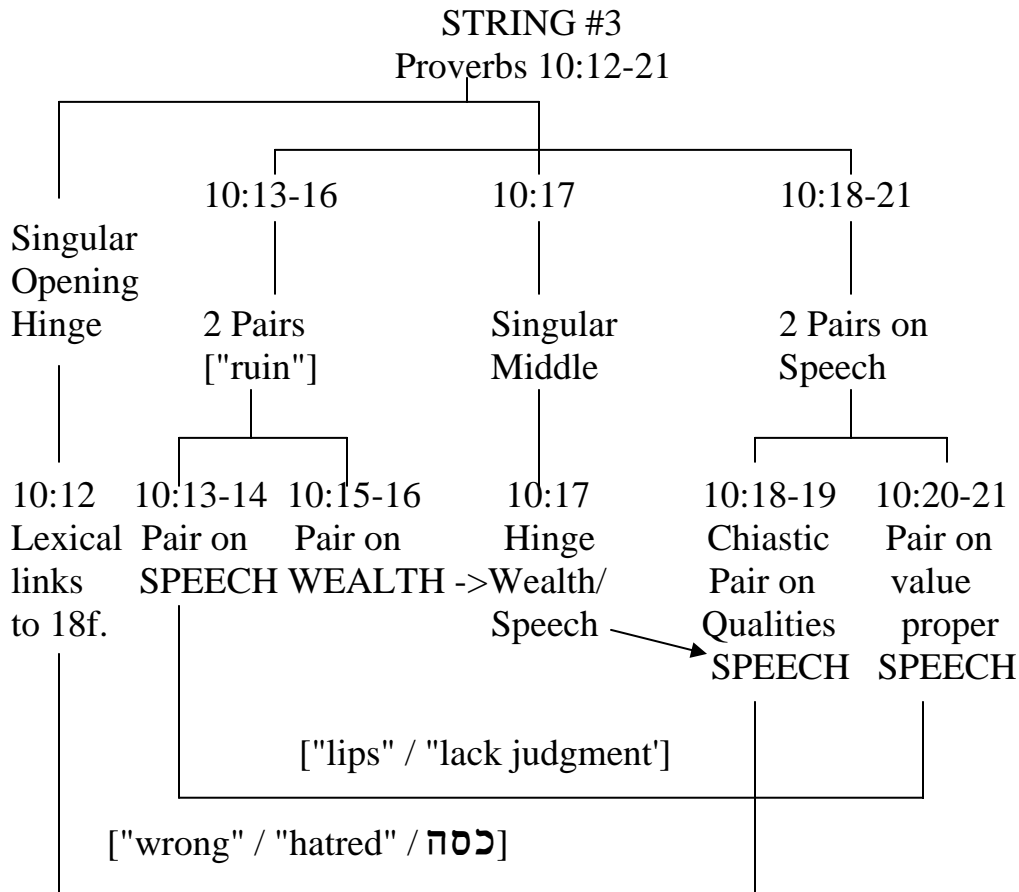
STRING #3
Proverbs 10:12-21

10:13-16
10:17
10:18-21

Singular Opening Hinge

2 Pairs ["ruin"]

Singular Middle

2 Pairs on Speech

10:12 Lexical links to 18f.

10:13-14 Pair on SPEECH

10:15-16 Pair on WEALTH

10:17 Hinge ->Wealth/ Speech

10:18-19 Chiastic Pair on Qualities SPEECH

10:20-21 Pair on value proper SPEECH

["lips" / "lack judgment']

["wrong" / "hatred" / כסה]